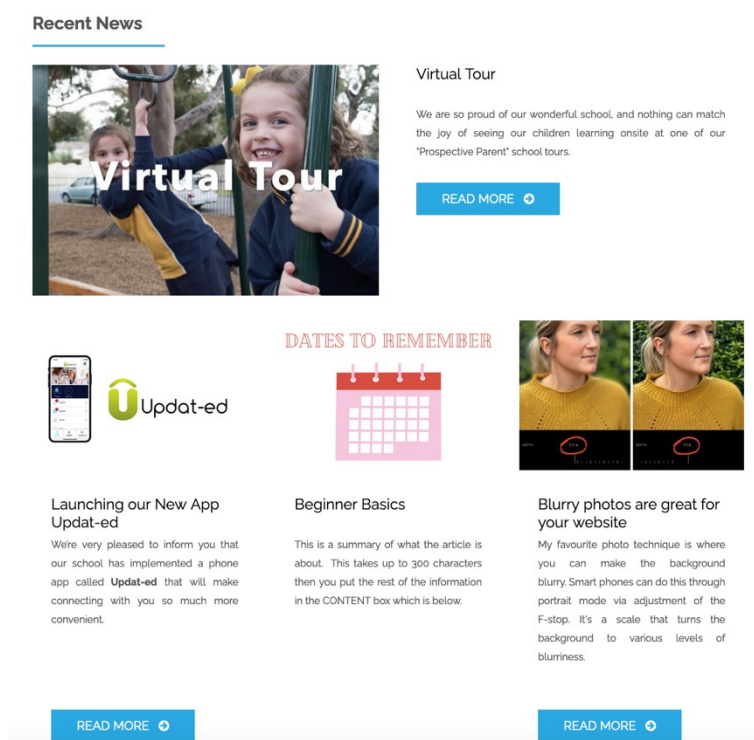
Recent News

Virtual Tour

Virtual Tour

We are so proud of our wonderful school, and nothing can match the joy of seeing our children learning onsite at one of our "Prospective Parent" school tours.

READ MORE

Updat-ed

DATES TO REMEMBER

Launching our New App Updat-ed

We're very pleased to inform you that our school has implemented a phone app called **Updat-ed** that will make connecting with you so much more convenient.

READ MORE

Beginner Basics

This is a summary of what the article is about. This takes up to 300 characters then you put the rest of the information in the CONTENT box which is below.

Blurry photos are great for your website

My favourite photo technique is where you can make the background blurry. Smart phones can do this through portrait mode via adjustment of the F-stop. It's a scale that turns the background to various levels of blurriness.

READ MORE